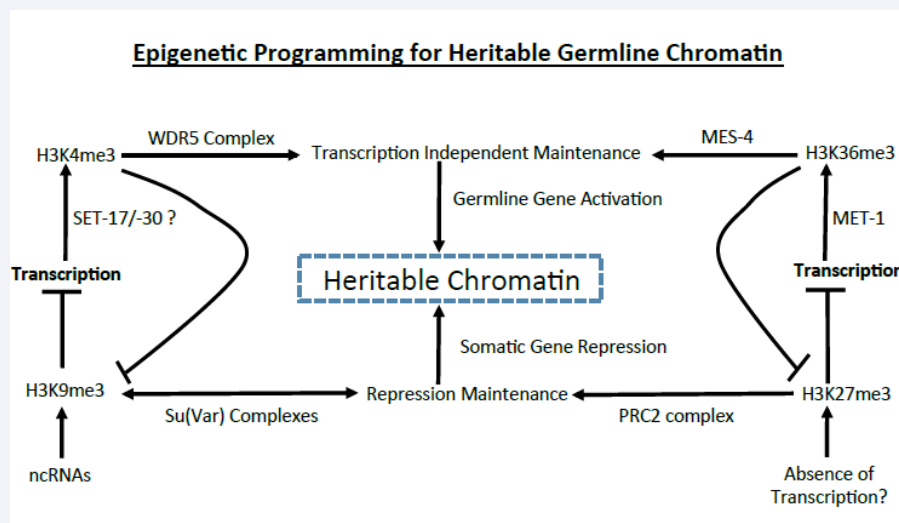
Epigenetic Programming for Heritable Germline Chromatin

H3K4me3
WDR5 Complex
Transcription Independent Maintenance
MES-4
H3K36me3

SET-17/-30 ?
Germline Gene Activation
MET-1

Transcription
Heritable Chromatin
Transcriptior

Somatic Gene Repression

H3K9me3
Repression Maintenance
H3K27me3
Su(Var) Complexes
PRC2 complex

ncRNAs
Absence of Transcription?